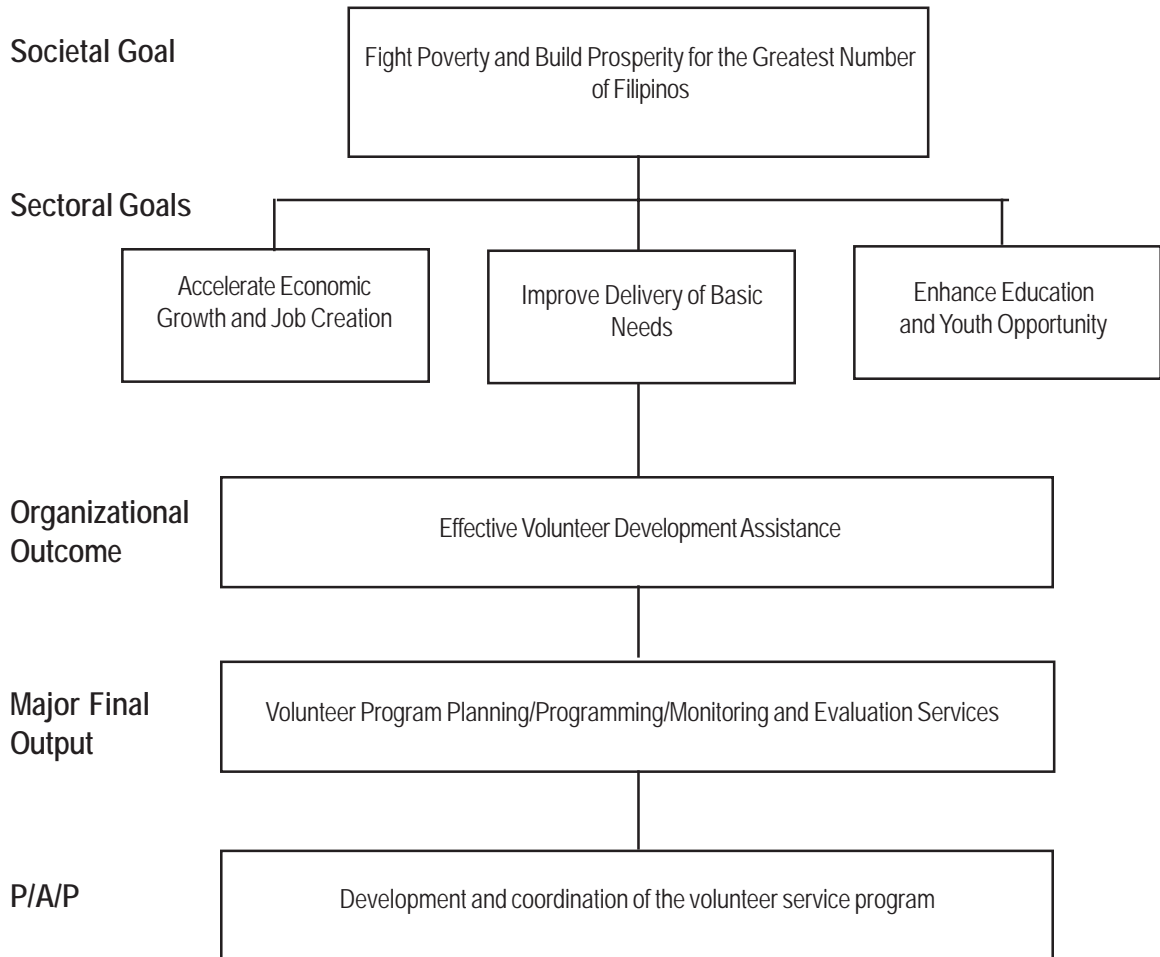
Societal Goal

Fight Poverty and Build Prosperity for the Greatest Number of Filipinos

Sectoral Goals

Accelerate Economic Growth and Job Creation

Improve Delivery of Basic Needs

Enhance Education and Youth Opportunity

Organizational Outcome

Effective Volunteer Development Assistance

Major Final Output

Volunteer Program Planning/Programming/Monitoring and Evaluation Services

P/A/P

Development and coordination of the volunteer service program